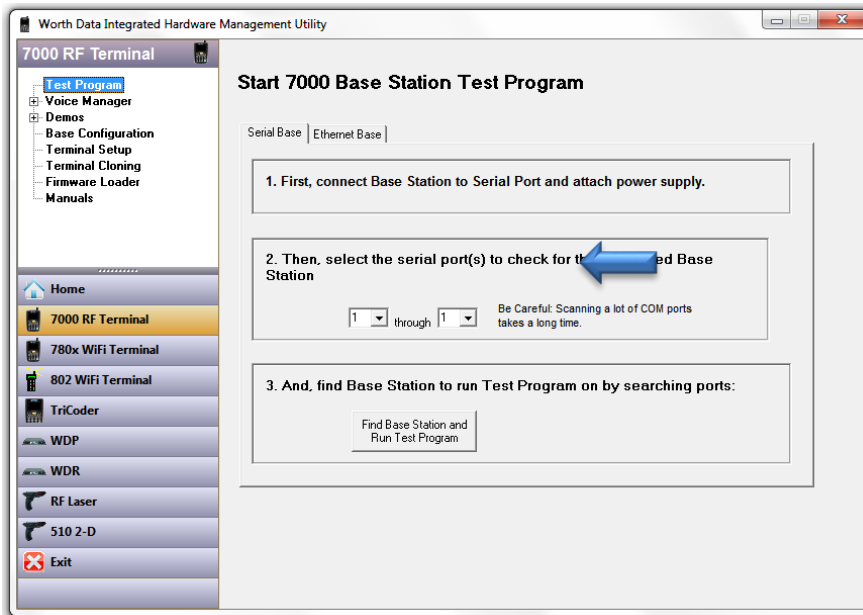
Worth Data Integrated Hardware Management Utility

7000 RF Terminal

Test Program
Voice Manager
Demos
Base Configuration
Terminal Setup
Terminal Cloning
Firmware Loader
Manuals

Home
7000 RF Terminal
780x WiFi Terminal
802 WiFi Terminal
TriCoder
WDP
WDR
RF Laser
510 2-D
Exit

Start 7000 Base Station Test Program

Serial Base | Ethernet Base

1. First, connect Base Station to Serial Port and attach power supply.

2. Then, select the serial port(s) to check for t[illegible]ed Base Station

1 through 1

Be Careful: Scanning a lot of COM ports takes a long time.

3. And, find Base Station to run Test Program on by searching ports:

Find Base Station and Run Test Program